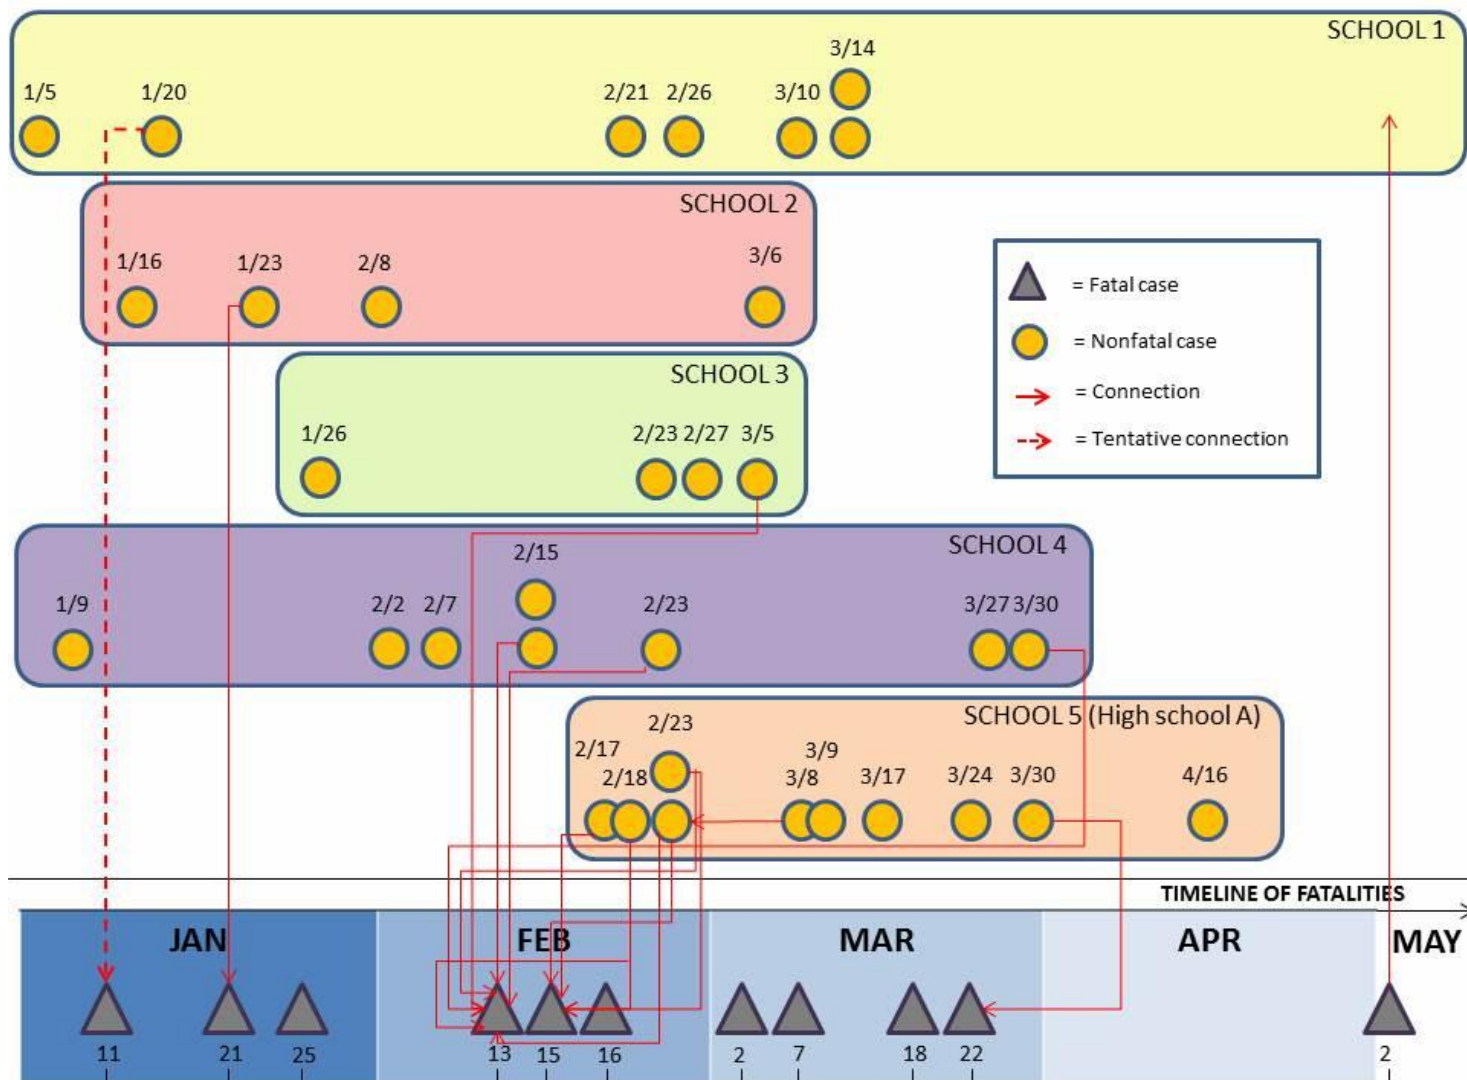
SCHOOL 1
1/5 1/20 2/21 2/26 3/10 3/14

SCHOOL 2
1/16 1/23 2/8 3/6

= Fatal case
= Nonfatal case
= Connection
= Tentative connection

SCHOOL 3
1/26 2/23 2/27 3/5

SCHOOL 4
1/9 2/2 2/7 2/15 2/23 3/27 3/30

SCHOOL 5 (High school A)
2/17 2/18 2/23 3/8 3/9 3/17 3/24 3/30 4/16

TIMELINE OF FATALITIES

JAN FEB MAR APR MAY

11 21 25 13 15 16 2 7 18 22 2